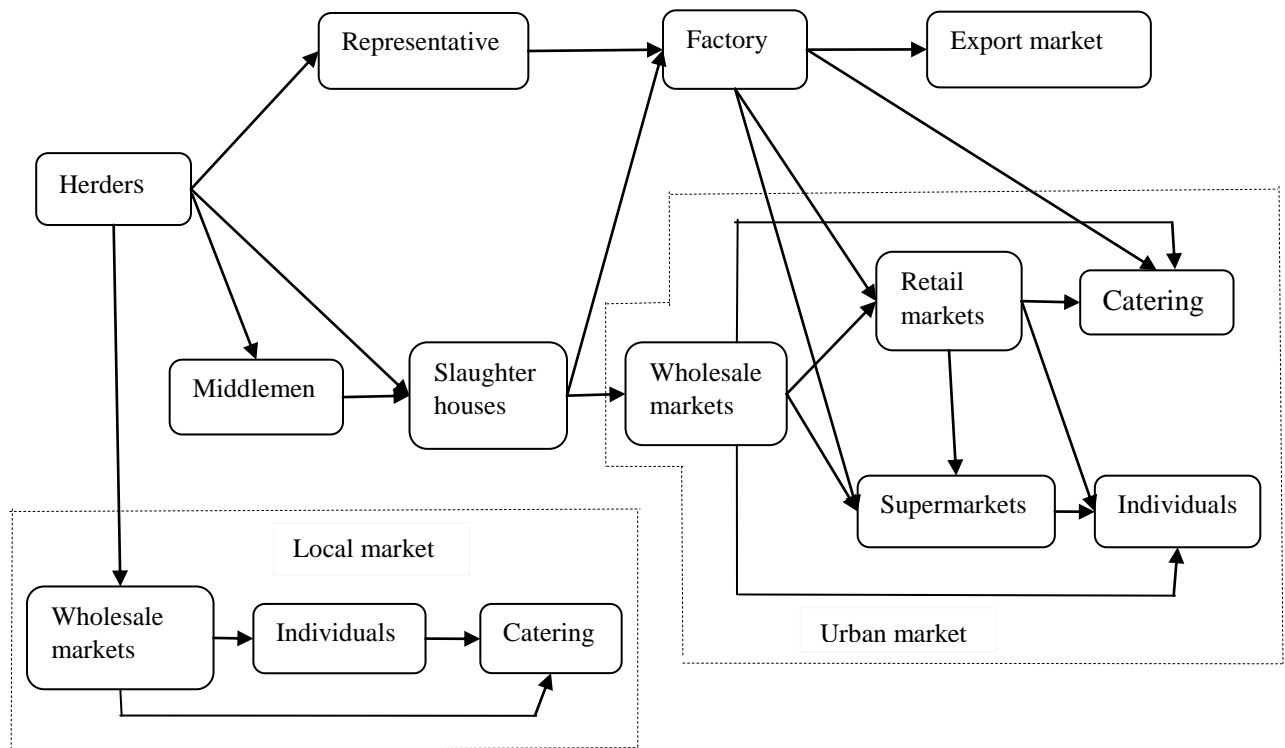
Representative

Factory

Export market

Herders

Retail markets

Catering

Middlemen

Slaughter houses

Wholesale markets

Supermarkets

Individuals

Local market

Wholesale markets

Individuals

Catering

Urban market